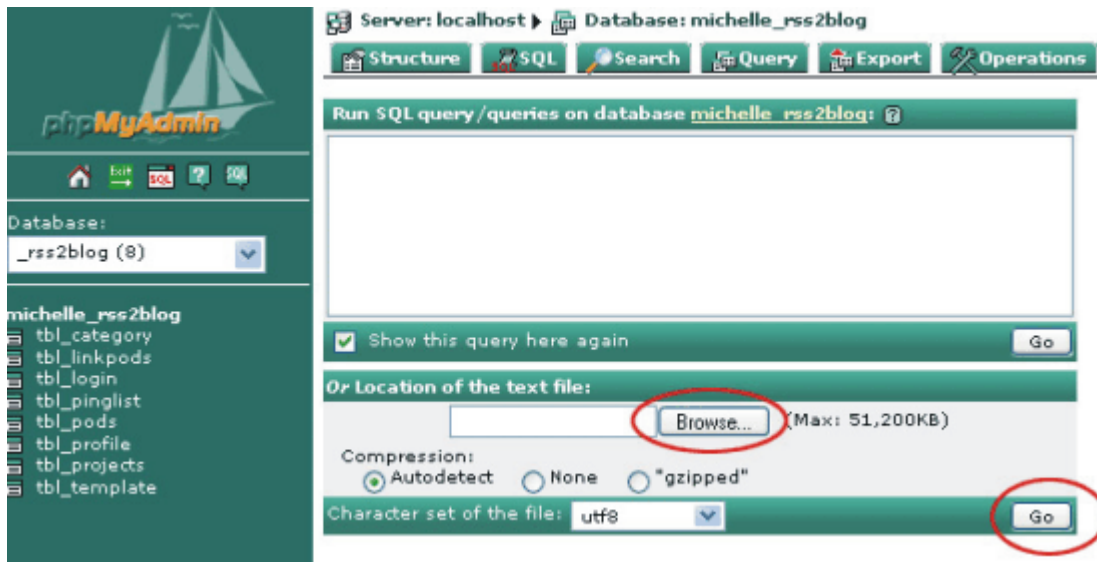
phpMyAdmin

Database:
_rss2blog (8)

michelle_rss2blog
tbl_category
tbl_linkpods
tbl_login
tbl_pinglist
tbl_pods
tbl_profile
tbl_projects
tbl_template

Server: localhost ▶ Database: michelle_rss2blog

Structure SQL Search Query Export Operations

Run SQL query/queries on database michelle_rss2blog: ?

Show this query here again Go

Or Location of the text file:

Browse... (Max: 51,200KB)

Compression:
Autodetect None "gzipped"

Character set of the file: utf8 Go